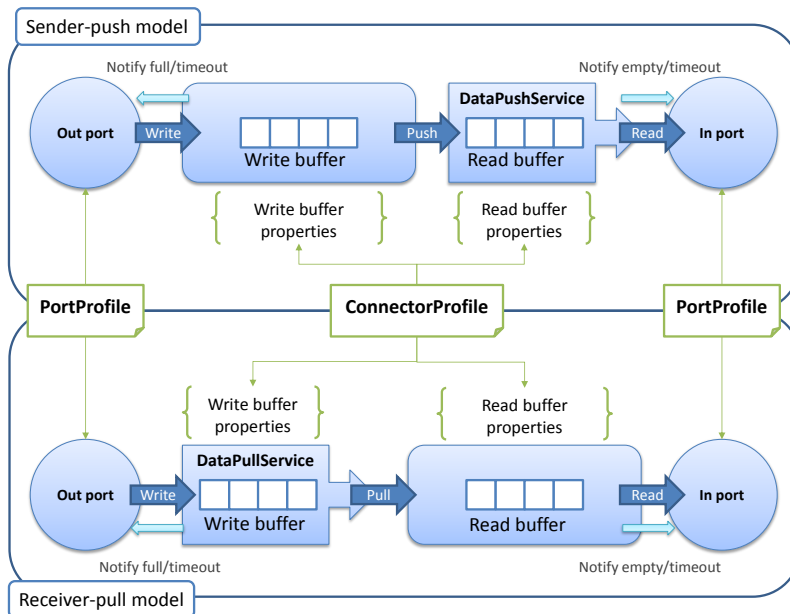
Sender-push model

Notify full/timeout

Notify empty/timeout

Out port

Write

Write buffer

Push

DataPushService

Read buffer

Read

In port

Write buffer properties

Read buffer properties

PortProfile

ConnectorProfile

PortProfile

Write buffer properties

Read buffer properties

Out port

Write

DataPullService

Write buffer

Pull

Read buffer

Read

In port

Notify full/timeout

Notify empty/timeout

Receiver-pull model